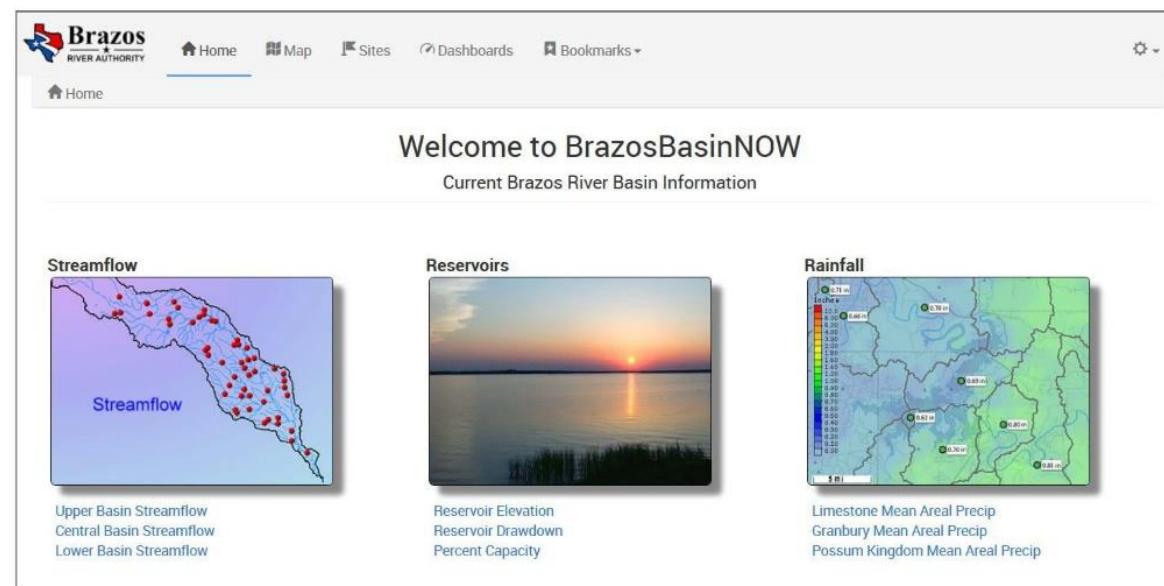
Brazos RIVER AUTHORITY

Home Map Sites Dashboards Bookmarks

Home

Welcome to BrazosBasinNOW

Current Brazos River Basin Information

Streamflow

Streamflow

Upper Basin Streamflow
Central Basin Streamflow
Lower Basin Streamflow

Reservoirs

Reservoir Elevation
Reservoir Drawdown
Percent Capacity

Rainfall

Inches

5 mi

Limestone Mean Areal Precip
Granbury Mean Areal Precip
Possum Kingdom Mean Areal Precip